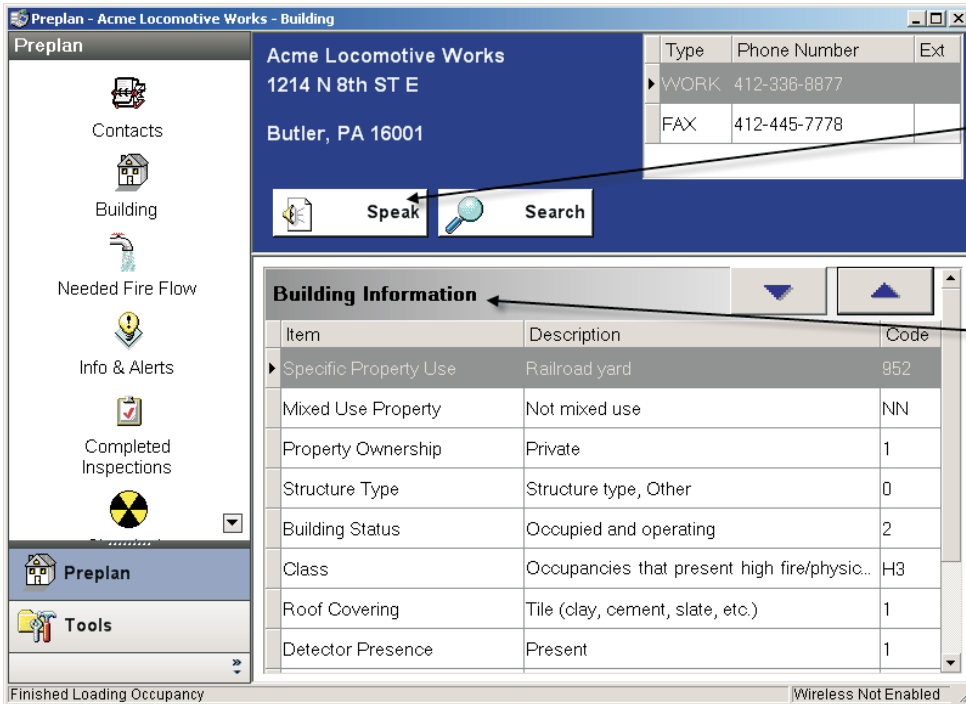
Preplan - Acme Locomotive Works - Building

Preplan

Contacts

Building

Needed Fire Flow

Info & Alerts

Completed Inspections

Preplan

Tools

Acme Locomotive Works
1214 N 8th ST E

Butler, PA 16001

| Type | Phone Number | Ext |
|---|---|---|
| WORK | 412-336-8877 | |
| FAX | 412-445-7778 | |

Speak

Search

Building Information

| Item | Description | Code |
|---|---|---|
| Specific Property Use | Railroad yard | 952 |
| Mixed Use Property | Not mixed use | NN |
| Property Ownership | Private | 1 |
| Structure Type | Structure type, Other | 0 |
| Building Status | Occupied and operating | 2 |
| Class | Occupancies that present high fire/physic... | H3 |
| Roof Covering | Tile (clay, cement, slate, etc.) | 1 |
| Detector Presence | Present | 1 |

Finished Loading Occupancy

Wireless Not Enabled